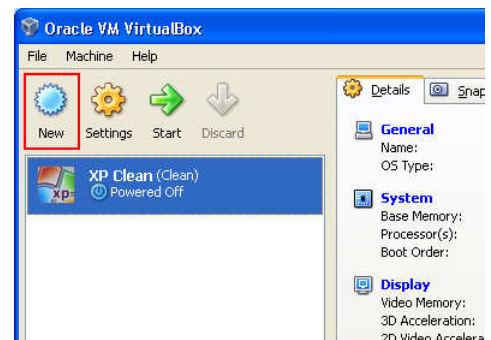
Oracle VM VirtualBox

File Machine Help

New Settings Start Discard

xp

XP Clean (Clean)
Powered Off

Details Snap

General
Name:
OS Type:

System
Base Memory:
Processor(s):
Boot Order:

Display
Video Memory:
3D Acceleration:
2D Video Accelera